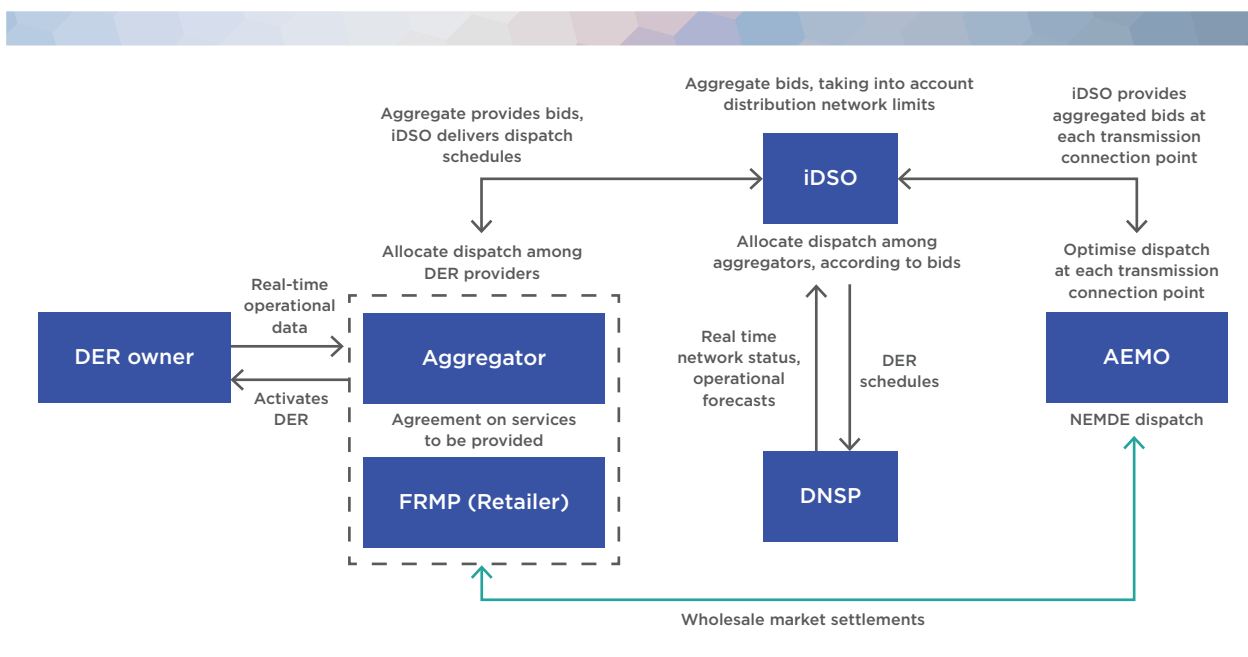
Aggregate bids, taking into account distribution network limits

Aggregate provides bids, iDSO delivers dispatch schedules

iDSO provides aggregated bids at each transmission connection point

iDSO

Allocate dispatch among DER providers

Allocate dispatch among aggregators, according to bids

Optimise dispatch at each transmission connection point

Real-time operational data

DER owner

Aggregator

Activates DER

Agreement on services to be provided

FRMP (Retailer)

Real time network status, operational forecasts

DER schedules

DNSP

AEMO

NEMDE dispatch

Wholesale market settlements